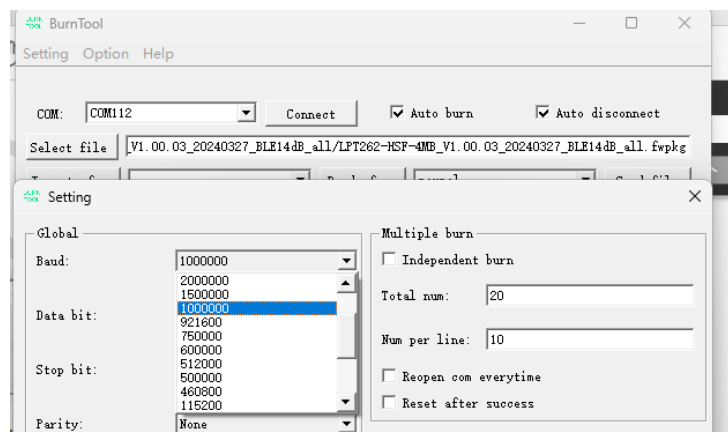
BurnTool

Setting Option Help

COM: COM112 Connect Auto burn Auto disconnect

Select file V1.00.03_20240327_BLE14dB_all/LPT262-HSF-4MB_V1.00.03_20240327_BLE14dB_all.fwpkg

Setting

Global

Baud: 1000000

2000000
1500000
1000000
921600
750000
600000
512000
500000
460800
115200

Data bit:

Stop bit:

Parity: None

Multiple burn

Independent burn

Total num: 20

Num per line: 10

Reopen com everytime

Reset after success